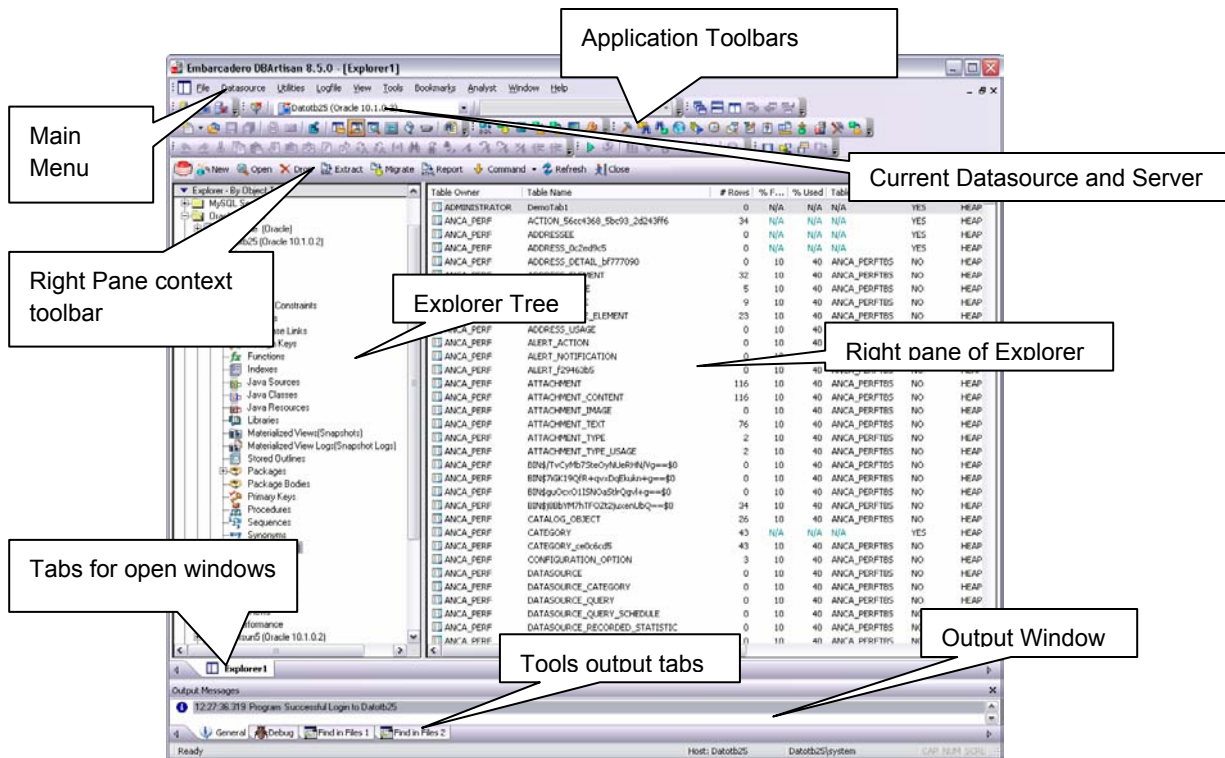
Application Toolbars

Embarcadero DBArtisan 8.5.0 - [Explorer1]

File Datasource Utilities Logfile View Tools Bookmarks Analyst Window Help

Datotb25 (Oracle 10.1.0.2)

Main Menu

Current Datasource and Server

New Open Drop Extract Migrate Report Command Refresh Close

Explorer - By Object Type

MySQL S

Orac

(Oracle)

b25 (Oracle 10.1.0.2)

Right Pane context toolbar

Constraints

ase Links

Keys

Explorer Tree

Functions
Indexes
Java Sources
Java Classes
Java Resources
Libraries
Materialized Views(Snapshots)
Materialized View Logs(Snapshot Logs)
Stored Outlines
Packages
Package Bodies
Primary Keys
Procedures
Sequences
Synonyms

Tabs for open windows

formance

sun5 (Oracle 10.1.0.2)

Right pane of Explorer

| Table Owner | Table Name | # Rows | % F... | % Used | Table | | |
|---|---|---|---|---|---|---|---|
| ADMINISTRATOR | DemoTab1 | 0 | N/A | N/A | N/A | YES | HEAP |
| ANCA_PERF | ACTION_56cc4368_5bc93_2d243ff6 | 34 | N/A | N/A | N/A | YES | HEAP |
| ANCA_PERF | ADDRESSEE | 0 | N/A | N/A | N/A | YES | HEAP |
| ANCA_PERF | ADDRESS_0c2ed9c5 | 0 | N/A | N/A | N/A | YES | HEAP |
| ANCA_PERF | ADDRESS_DETAIL_bf777090 | 0 | 10 | 40 | ANCA_PERFTBS | NO | HEAP |
| ANCA_PERF | ADDRESS_ELEMENT | 32 | 10 | 40 | ANCA_PERFTBS | NO | HEAP |
| ANCA_PERF | | 5 | 10 | 40 | ANCA_PERFTBS | NO | HEAP |
| ANCA_PERF | | 9 | 10 | 40 | ANCA_PERFTBS | NO | HEAP |
| ANCA_PERF | _ELEMENT | 23 | 10 | 40 | ANCA_PERFTBS | NO | HEAP |
| ANCA_PERF | ADDRESS_USAGE | 0 | 10 | 40 | | | |
| ANCA_PERF | ALERT_ACTION | 0 | 10 | 40 | | | |
| ANCA_PERF | ALERT_NOTIFICATION | 0 | | | | | |
| ANCA_PERF | ALERT_f29463b5 | 0 | 10 | 40 | | | HEAP |
| ANCA_PERF | ATTACHMENT | 116 | 10 | 40 | ANCA_PERFTBS | NO | HEAP |
| ANCA_PERF | ATTACHMENT_CONTENT | 116 | 10 | 40 | ANCA_PERFTBS | NO | HEAP |
| ANCA_PERF | ATTACHMENT_IMAGE | 0 | 10 | 40 | ANCA_PERFTBS | NO | HEAP |
| ANCA_PERF | ATTACHMENT_TEXT | 76 | 10 | 40 | ANCA_PERFTBS | NO | HEAP |
| ANCA_PERF | ATTACHMENT_TYPE | 2 | 10 | 40 | ANCA_PERFTBS | NO | HEAP |
| ANCA_PERF | ATTACHMENT_TYPE_USAGE | 2 | 10 | 40 | ANCA_PERFTBS | NO | HEAP |
| ANCA_PERF | BIN$/TvCyMb7SteOyNUeRHN/Vg==$0 | 0 | 10 | 40 | ANCA_PERFTBS | NO | HEAP |
| ANCA_PERF | BIN$7kGK19QfR+qvxDqEkukn+g==$0 | 0 | 10 | 40 | ANCA_PERFTBS | NO | HEAP |
| ANCA_PERF | BIN$guOcx01ISNOaStrQgvl+g==$0 | 0 | 10 | 40 | ANCA_PERFTBS | NO | HEAP |
| ANCA_PERF | BIN$j8BbYM7hTFO2t2juxenUbQ==$0 | 34 | 10 | 40 | ANCA_PERFTBS | NO | HEAP |
| ANCA_PERF | CATALOG_OBJECT | 26 | 10 | 40 | ANCA_PERFTBS | NO | HEAP |
| ANCA_PERF | CATEGORY | 43 | N/A | N/A | N/A | YES | HEAP |
| ANCA_PERF | CATEGORY_ce0c6cd5 | 43 | 10 | 40 | ANCA_PERFTBS | NO | HEAP |
| ANCA_PERF | CONFIGURATION_OPTION | 3 | 10 | 40 | ANCA_PERFTBS | NO | HEAP |
| ANCA_PERF | DATASOURCE | 0 | 10 | 40 | ANCA_PERFTBS | NO | HEAP |
| ANCA_PERF | DATASOURCE_CATEGORY | 0 | 10 | 40 | ANCA_PERFTBS | NO | HEAP |
| ANCA_PERF | DATASOURCE_QUERY | 0 | 10 | 40 | ANCA_PERFTBS | NO | HEAP |
| ANCA_PERF | DATASOURCE_QUERY_SCHEDULE | 0 | 10 | 40 | ANCA_PERFTBS | NO | |
| ANCA_PERF | DATASOURCE_RECORDED_STATISTIC | 0 | 10 | 40 | ANCA_PERFTBS | NO | |
| ANCA_PERF | | 0 | 10 | 40 | ANCA_PERFTBS | NO | |

Output Window

Tools output tabs

Explorer1

Output Messages

12:27:36.319 Program Successful Login to Datotb25

General Debug Find in Files 1 Find in Files 2

Ready Host: Datotb25 Datotb25\system CAP NUM SCRL